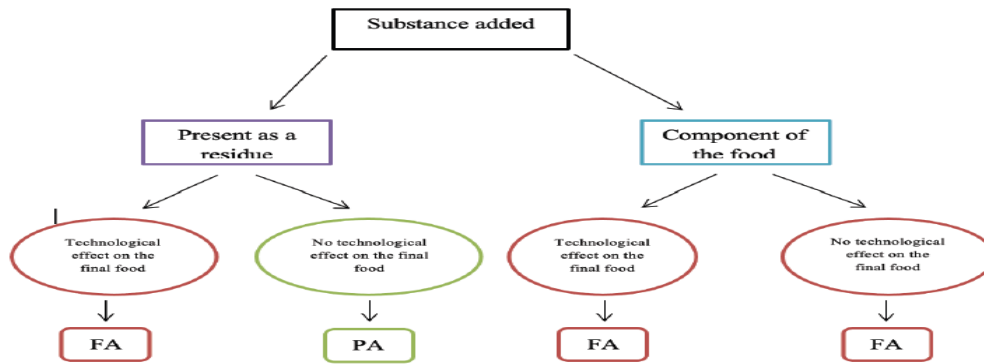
Substance added

Present as a residue

Component of the food

Technological effect on the final food

No technological effect on the final food

Technological effect on the final food

No technological effect on the final food

FA

PA

FA

FA